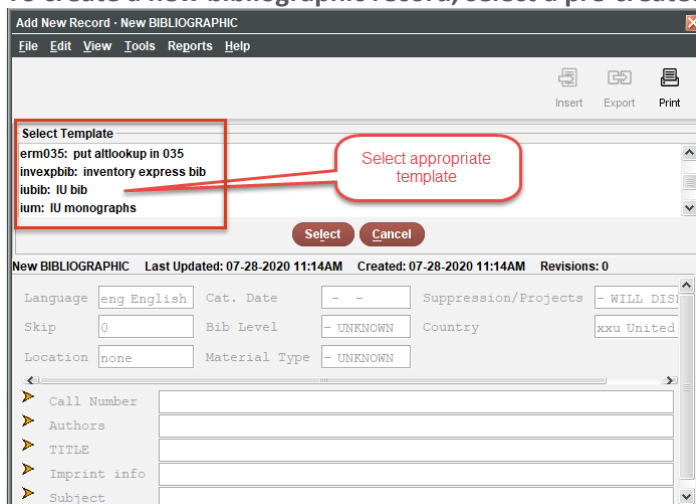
Add New Record - New BIBLIOGRAPHIC

File Edit View Tools Reports Help

Insert Export Print

Select Template

erm035: put altlookup in 035
invexpbib: inventory express bib
iubib: IU bib
ium: IU monographs

Select appropriate template

Select Cancel

New BIBLIOGRAPHIC Last Updated: 07-28-2020 11:14AM Created: 07-28-2020 11:14AM Revisions: 0

Language eng English Cat. Date - - Suppression/Projects - WILL DISI

Skip 0 Bib Level - UNKNOWN Country xxu United

Location none Material Type - UNKNOWN

Call Number

Authors

TITLE

Imprint info

Subject